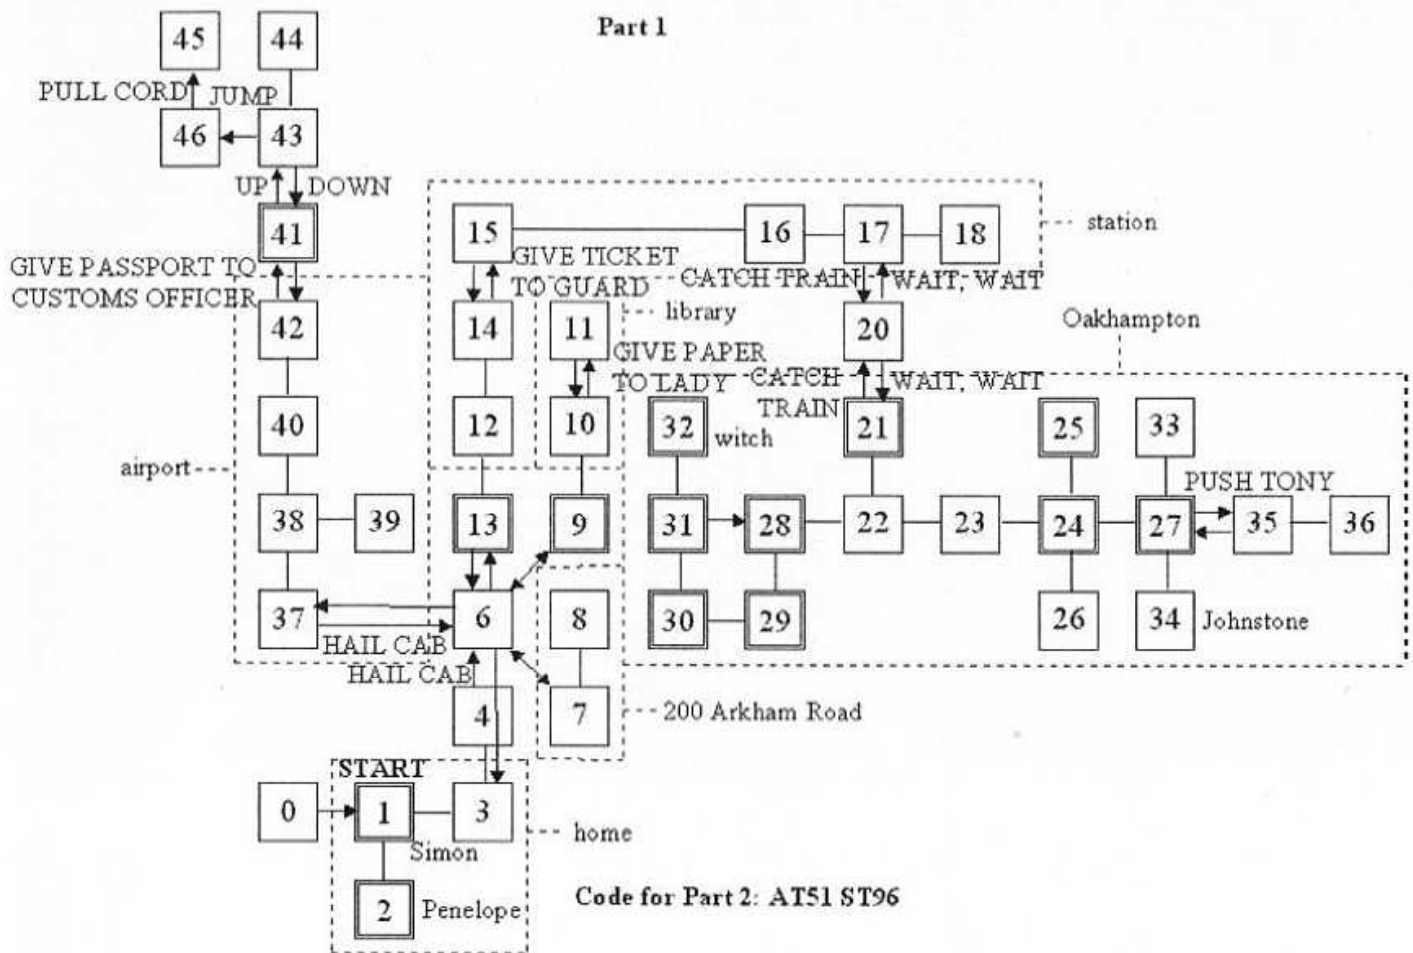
Part 1

45
44
PULL CORD
JUMP
46
43
UP
DOWN
41
GIVE PASSPORT TO CUSTOMS OFFICER
42
40
airport
38
39
37
HAIL CAB
HAIL CAB
15
GIVE TICKET TO GUARD
16
17
18
station
CATCH TRAIN
WAIT, WAIT
14
11
library
20
Oakhampton
GIVE PAPER TO LADY
CATCH TRAIN
WAIT, WAIT
12
10
32
witch
21
25
33
13
9
31
28
22
23
24
27
PUSH TONY
35
36
6
8
30
29
26
34
Johnstone
4
7
200 Arkham Road
START
0
1
3
home
Simon
2
Penelope

Code for Part 2: AT51 ST96